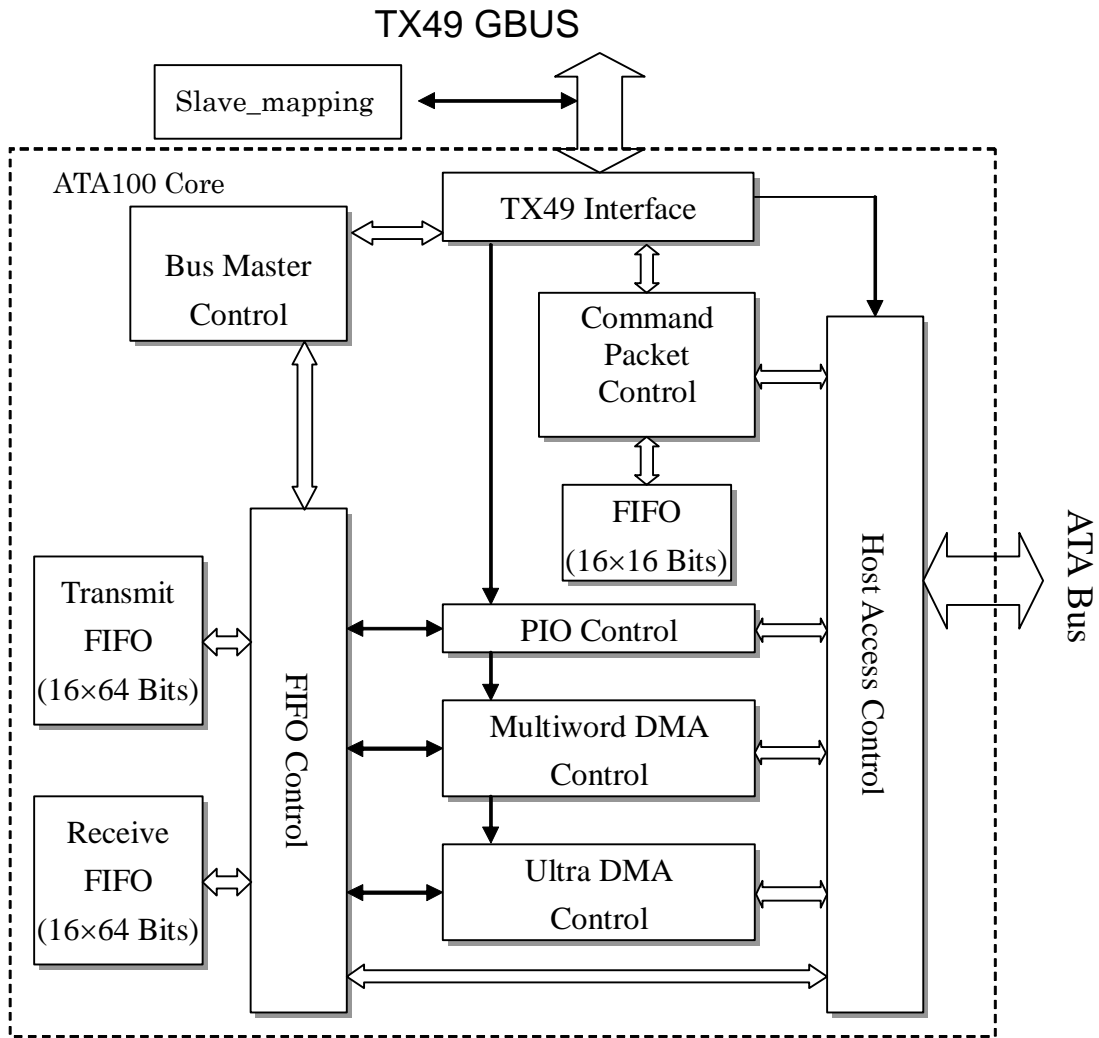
TX49 GBUS

Slave_mapping

ATA100 Core

TX49 Interface

Bus Master Control

Command Packet Control

FIFO ($16\times16$ Bits)

Host Access Control

ATA Bus

Transmit FIFO ($16\times64$ Bits)

FIFO Control

PIO Control

Multiword DMA Control

Receive FIFO ($16\times64$ Bits)

Ultra DMA Control